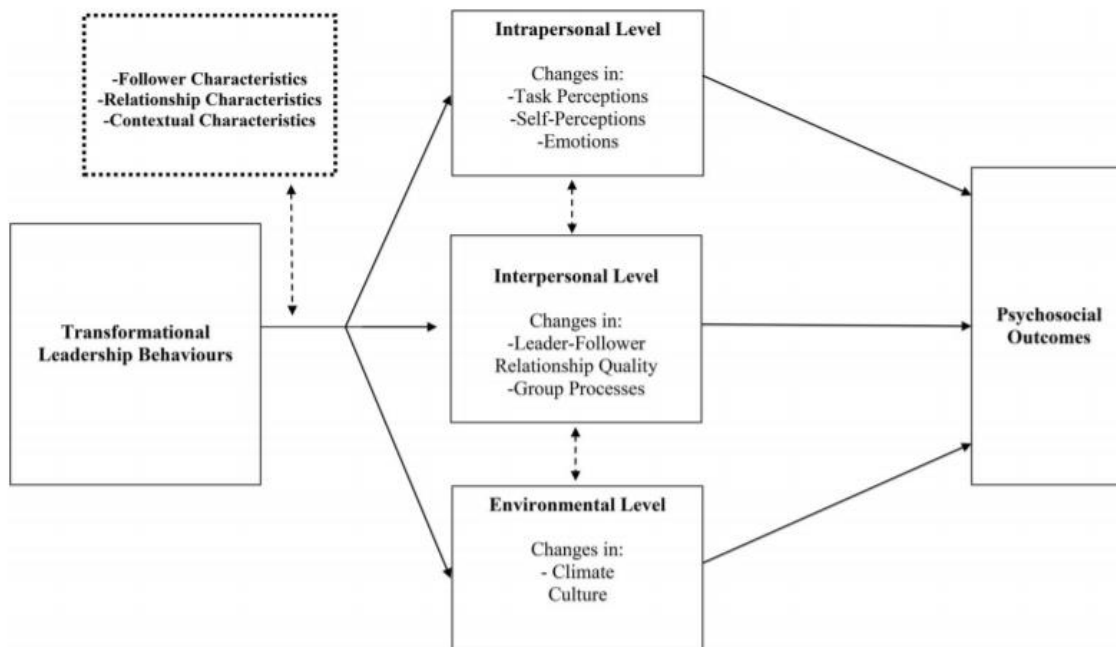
-Follower Characteristics
-Relationship Characteristics
-Contextual Characteristics

Transformational Leadership Behaviours

Intrapersonal Level

Changes in:
-Task Perceptions
-Self-Perceptions
-Emotions

Interpersonal Level

Changes in:
-Leader-Follower Relationship Quality
-Group Processes

Environmental Level

Changes in:
- Climate
Culture

Psychosocial Outcomes